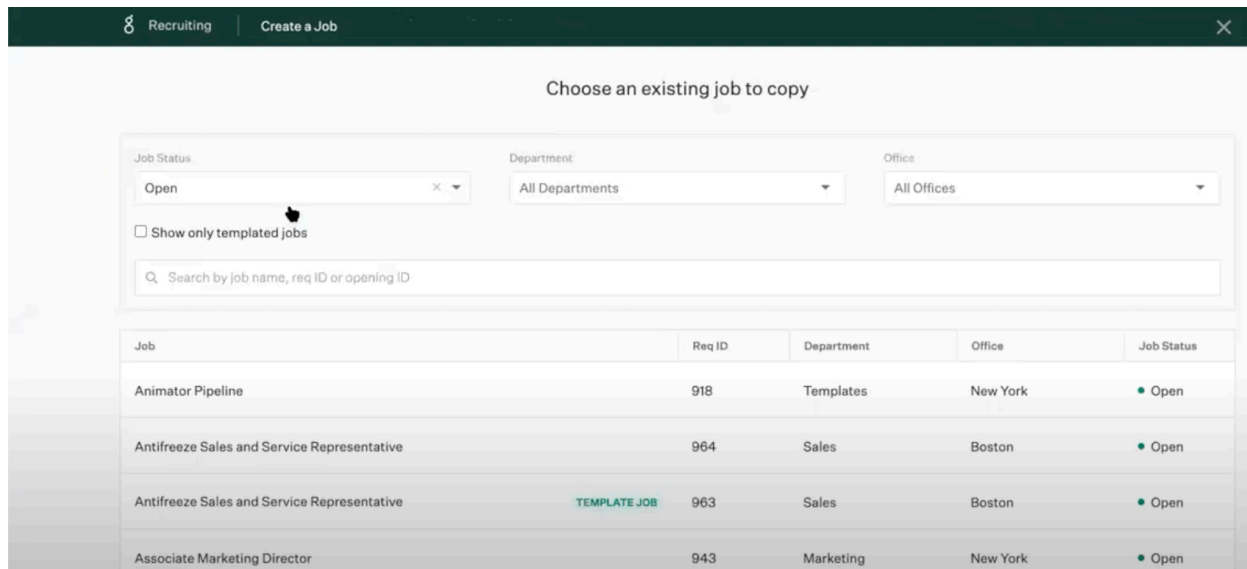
8 Recruiting | Create a Job

×

Choose an existing job to copy

Job Status
Open

Department
All Departments

Office
All Offices

☐ Show only templated jobs

Search by job name, req ID or opening ID

| Job | | Req ID | Department | Office | Job Status |
|---|---|---|---|---|---|
| Animator Pipeline | | 918 | Templates | New York | • Open |
| Antifreeze Sales and Service Representative | | 964 | Sales | Boston | • Open |
| Antifreeze Sales and Service Representative | TEMPLATE JOB | 963 | Sales | Boston | • Open |
| Associate Marketing Director | | 943 | Marketing | New York | • Open |